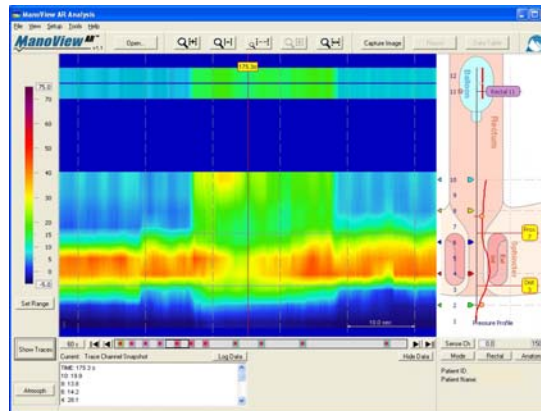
ManoView AR Analysis
File View Setup Tools Help
ManoView AR v1.1
Open...
Capture Image
Review
Data Table
175.3s
75.0
70
60
50
40
30
25
20
15
10
5
0
-5.0
Set Range
Show Traces
Atmosph
60 s
Current: Trace Channel Snapshot
Log Data
Hide Data
TIME: 175.3 s
10: 19.8
9: 13.8
8: 14.2
4: 28.1
10.0 cm
12
11
Balloon
Rectal 11
Rectum
10
9
7
6
5
4
3
2
1
Sphincter
Prox 7
Ext
Dist 3
Pressure Profile
Sense Ch
0.0
150
Mode
Rectal
Anatom
Patient ID:
Patient Name: